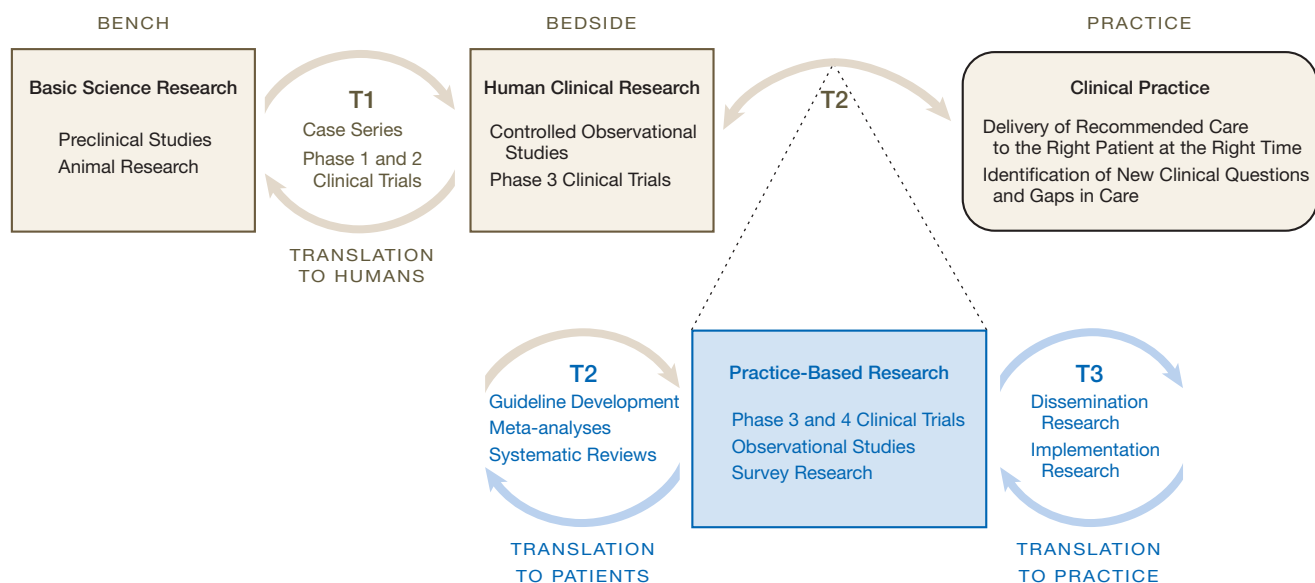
BENCH

Basic Science Research

Preclinical Studies
Animal Research

T1
Case Series
Phase 1 and 2 Clinical Trials

TRANSLATION TO HUMANS

BEDSIDE

Human Clinical Research

Controlled Observational Studies
Phase 3 Clinical Trials

T2

PRACTICE

Clinical Practice

Delivery of Recommended Care to the Right Patient at the Right Time
Identification of New Clinical Questions and Gaps in Care

T2
Guideline Development
Meta-analyses
Systematic Reviews

TRANSLATION TO PATIENTS

Practice-Based Research

Phase 3 and 4 Clinical Trials
Observational Studies
Survey Research

T3
Dissemination Research
Implementation Research

TRANSLATION TO PRACTICE